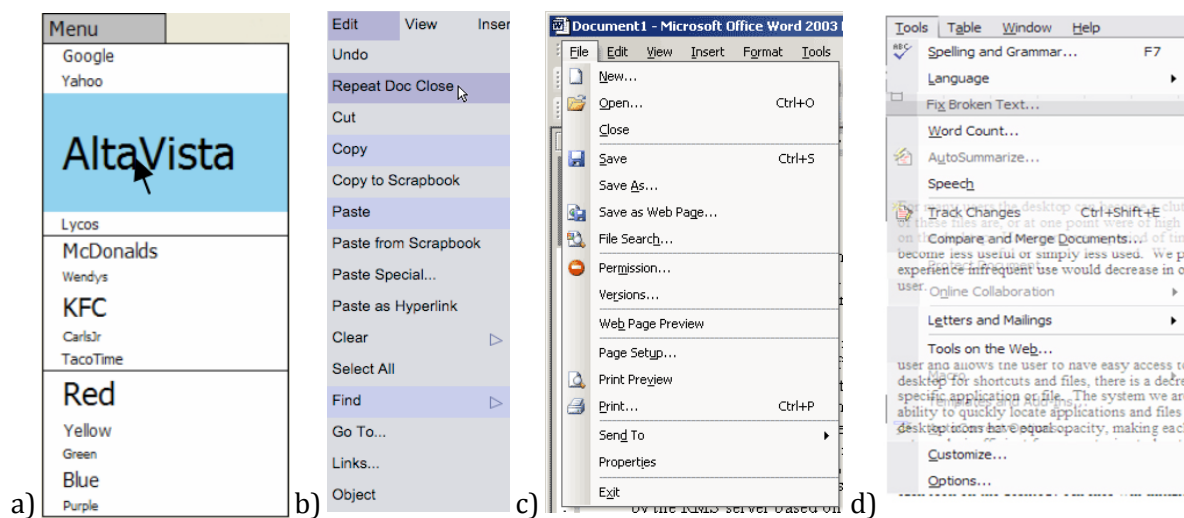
Menu
Google
Yahoo
AltaVista
Lycos
McDonalds
Wendys
KFC
CarlsJr
TacoTime
Red
Yellow
Green
Blue
Purple

a)

Edit View Inser
Undo
Repeat Doc Close
Cut
Copy
Copy to Scrapbook
Paste
Paste from Scrapbook
Paste Special...
Paste as Hyperlink
Clear
Select All
Find
Go To...
Links...
Object

b)

Document1 - Microsoft Office Word 2003
File Edit View Insert Format Tools
New...
Open... Ctrl+O
Close
Save Ctrl+S
Save As...
Save as Web Page...
File Search...
Permission...
Versions...
Web Page Preview
Page Setup...
Print Preview
Print... Ctrl+P
Send To
Properties
Exit

c)

Tools Table Window Help
Spelling and Grammar... F7
Language
Fix Broken Text...
Word Count...
AutoSummarize...
Speech
Track Changes Ctrl+Shift+E
Compare and Merge Documents...
Online Collaboration
Letters and Mailings
Tools on the Web...
Customize...
Options...

d)